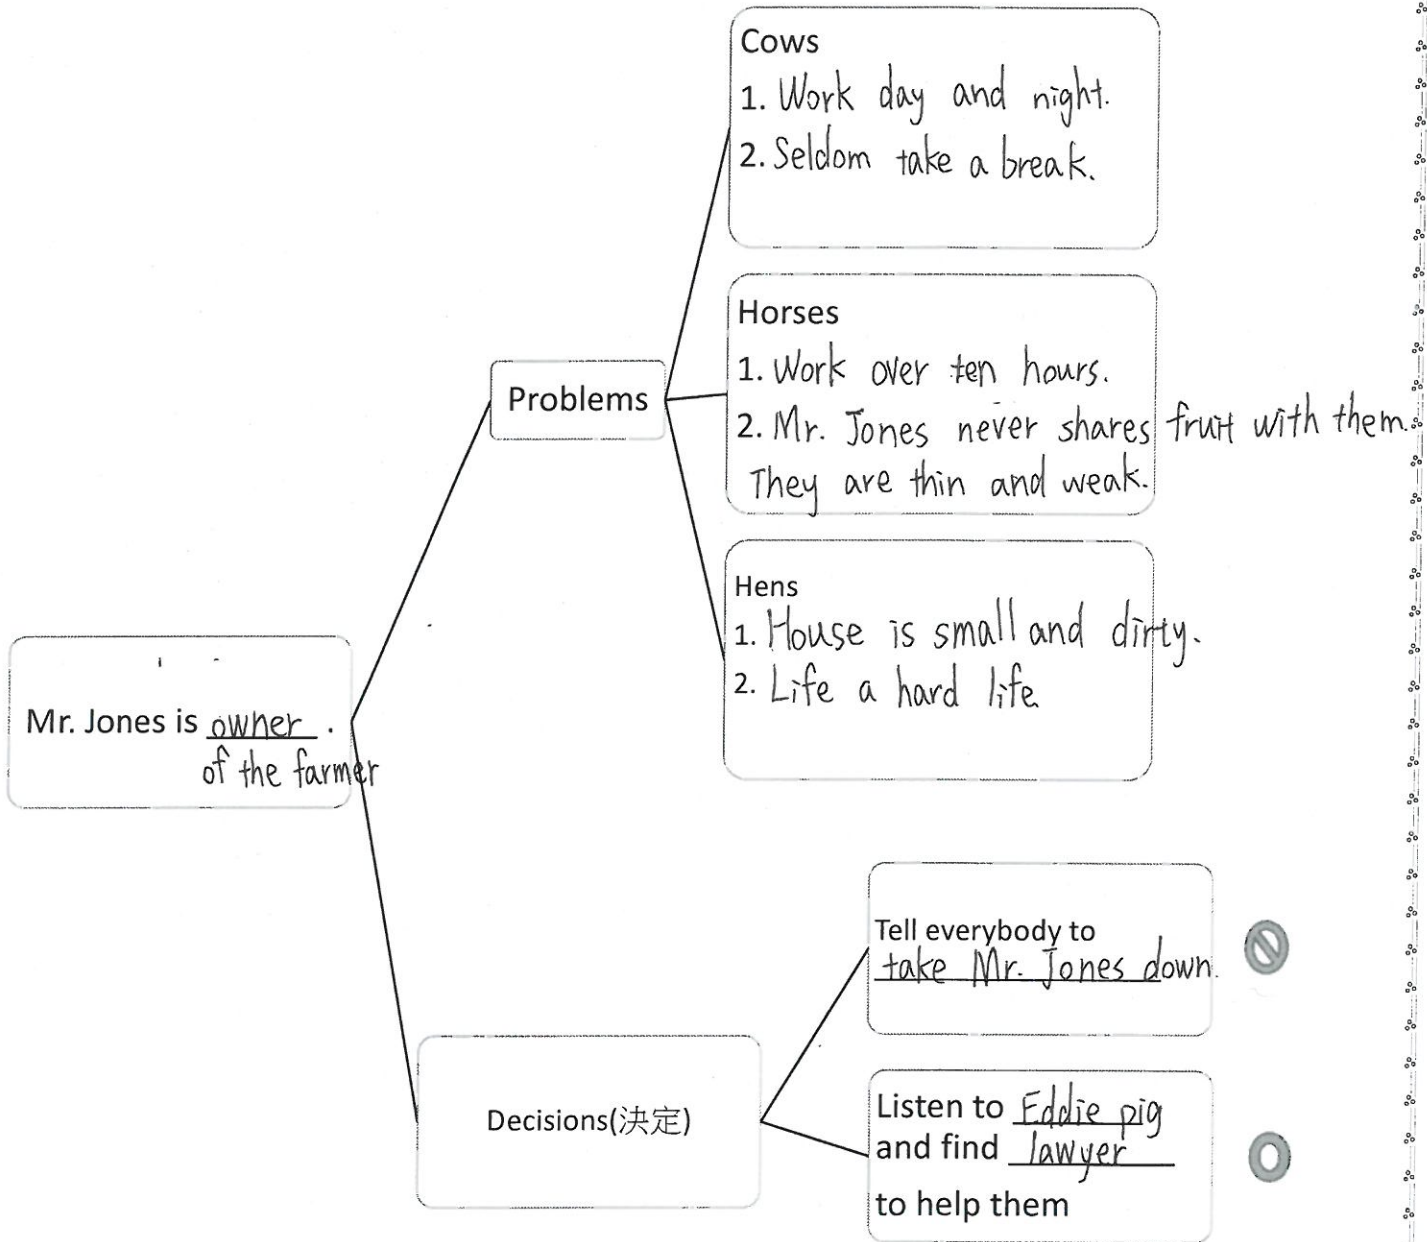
Cows
1. Work day and night.
2. Seldom take a break.

Horses
1. Work over ten hours.
2. Mr. Jones never shares fruit with them. They are thin and weak.

Hens
1. House is small and dirty.
2. Life a hard life.

Problems

Mr. Jones is owner of the farmer.

Decisions(決定)

Tell everybody to take Mr. Jones down.

Listen to Eddie pig and find lawyer to help them